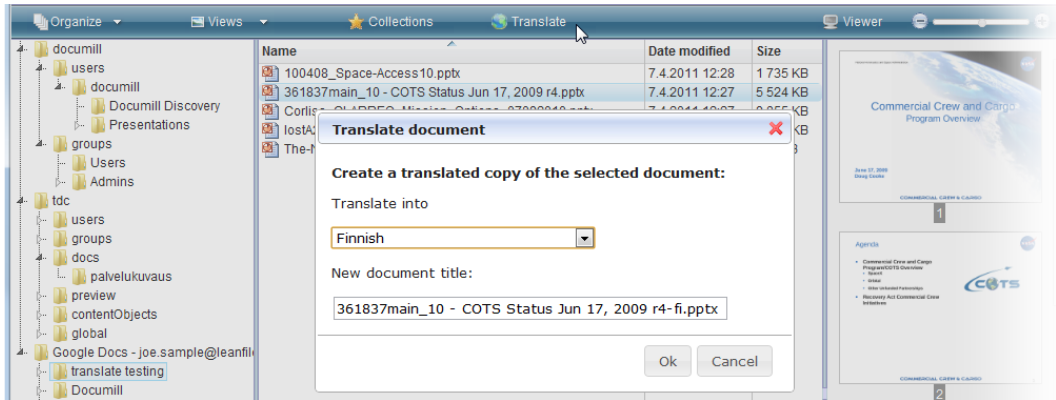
Organize ▾ Views ▾ Collections Translate Viewer

documill
users
documill
Documill Discovery
Presentations
groups
Users
Admins
tdc
users
groups
docs
palvelukuvaus
preview
contentObjects
global
Google Docs - joe.sample@leanfil
translate testing
Documill

| Name | Date modified | Size |
|---|---|---|
| 100408_Space-Access10.pptx | 7.4.2011 12:28 | 1 735 KB |
| 361837main_10 - COTS Status Jun 17, 2009 r4.pptx | 7.4.2011 12:27 | 5 524 KB |
| Corlis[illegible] | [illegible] | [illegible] KB |
| lostA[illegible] | | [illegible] KB |
| The-N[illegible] | | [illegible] |

Translate document

Create a translated copy of the selected document:

Translate into

Finnish

New document title:

361837main_10 - COTS Status Jun 17, 2009 r4-fi.pptx

Ok Cancel

Commercial Crew and Cargo
Program Overview

COMMERCIAL CREW & CARGO

1

Agenda

Commercial Crew and Cargo Program/COTS Overview

Recovery Act Commercial Crew Initiatives

COTS

COMMERCIAL CREW & CARGO

2